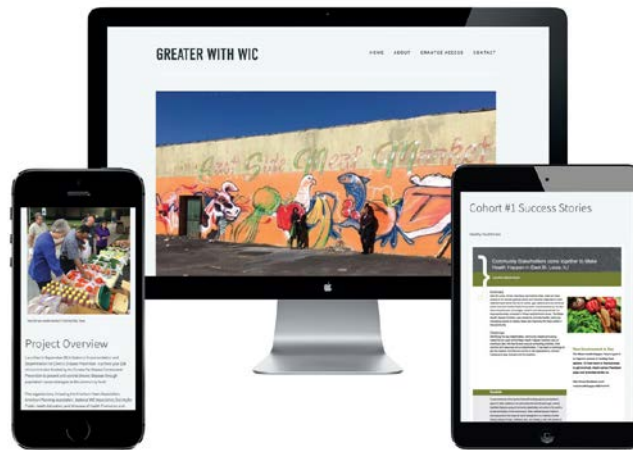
GREATER WITH WIC

HOME ABOUT GREATER ACCESS CONTACT

East Side Meat Market

Project Overview

Cohort #1 Success Stories

Community Stakeholders come together to Make Health Happen in East St. Louis, IL

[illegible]